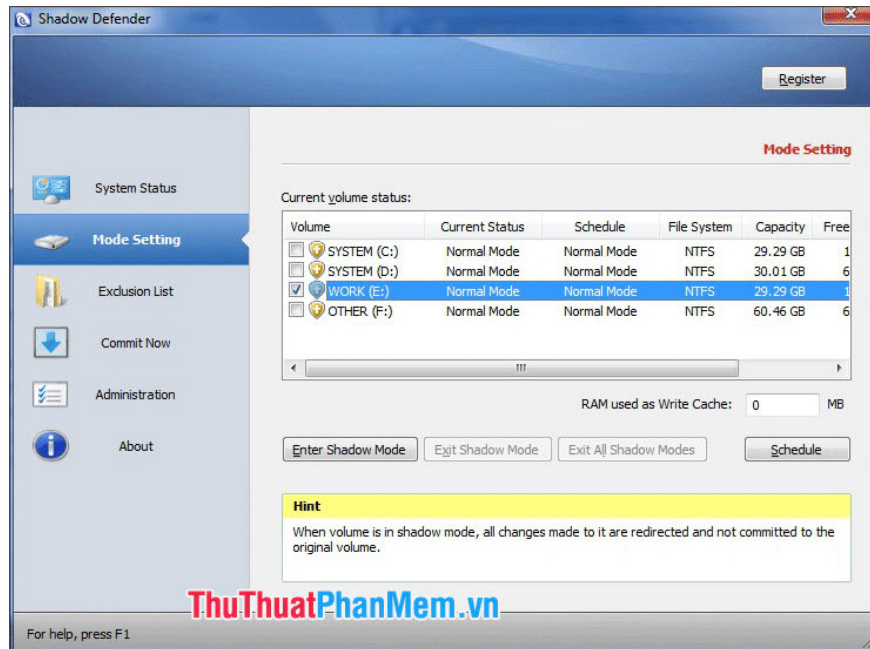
Shadow Defender

Register

System Status

Mode Setting

Exclusion List

Commit Now

Administration

About

Mode Setting

Current volume status:

| Volume | Current Status | Schedule | File System | Capacity | Free |
|---|---|---|---|---|---|
| SYSTEM (C:) | Normal Mode | Normal Mode | NTFS | 29.29 GB | 1 |
| SYSTEM (D:) | Normal Mode | Normal Mode | NTFS | 30.01 GB | 6 |
| WORK (E:) | Normal Mode | Normal Mode | NTFS | 29.29 GB | 1 |
| OTHER (F:) | Normal Mode | Normal Mode | NTFS | 60.46 GB | 6 |

RAM used as Write Cache: 0 MB

Enter Shadow Mode

Exit Shadow Mode

Exit All Shadow Modes

Schedule

Hint

When volume is in shadow mode, all changes made to it are redirected and not committed to the original volume.

ThuThuatPhanMem.vn

For help, press F1